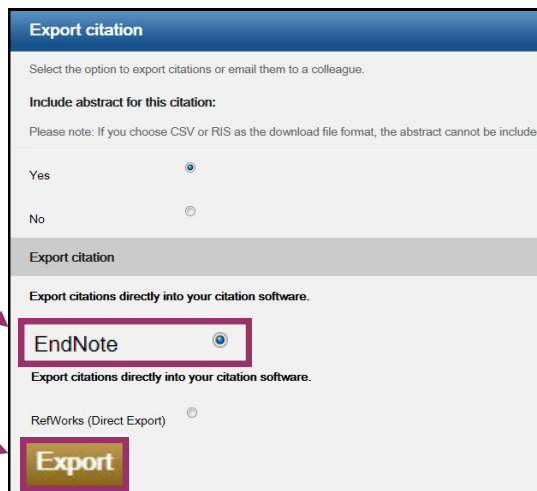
Export citation

Select the option to export citations or email them to a colleague.

Include abstract for this citation:

Please note: If you choose CSV or RIS as the download file format, the abstract cannot be include

Yes

No

Export citation

Export citations directly into your citation software.

EndNote

Export citations directly into your citation software.

RefWorks (Direct Export)

Export